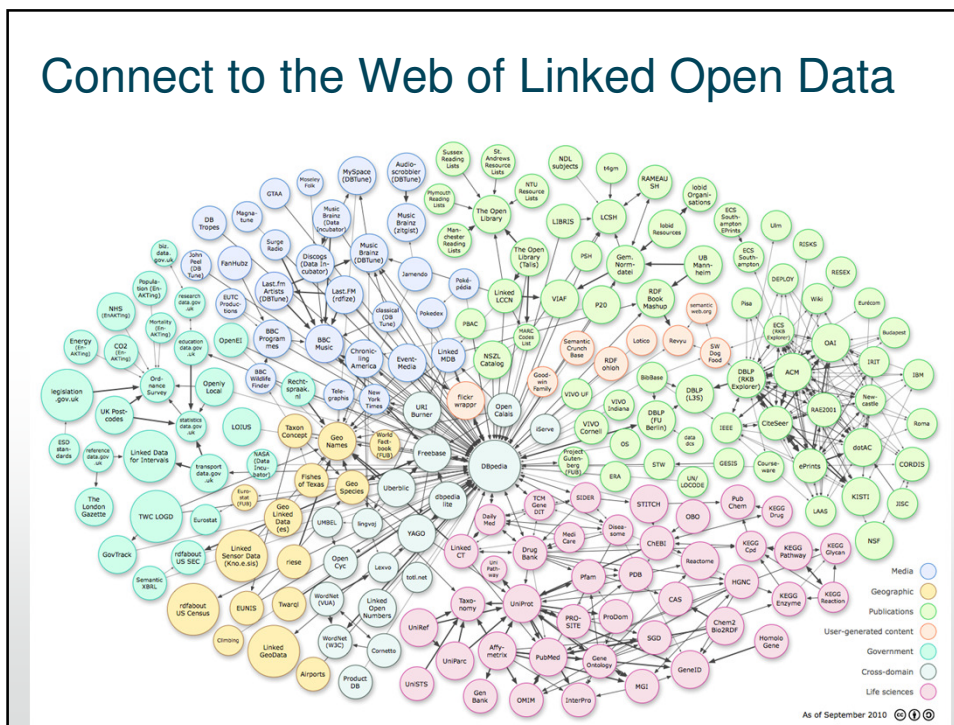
Connect to the Web of Linked Open Data

Sussex Reading Lists
St. Andrews Resource Lists
NDL subjects
t4gm
RAMEAU SH
lobid Organisations
Moseley Folk
MySpace (DBTune)
Audioscrobbler (DBTune)
Plymouth Reading Lists
NTU Resource Lists
The Open Library
LCSH
ECS Southampton EPrints
Ulm
GTAA
Music Brainz (Data Incubator)
Music Brainz (zitgist)
Manchester Reading Lists
LIBRIS
lobid Resources
ECS Southampton
RISKS
DB Tropes
Magnatune
Surge Radio
Discogs (Data Incubator)
Music Brainz (DBTune)
Jamendo
The Open Library (Talis)
PSH
Gem. Normdatei
UB Mannheim
DEPLOY
RESEX
biz. data. gov.uk
John Peel (DBTune)
FanHubz
Last.FM Artists (DBTune)
Last.FM (rdfize)
Poképédia
Linked LCCN
VIAF
P20
RDF Book Mashup
semantic web.org
Pisa
Wiki
Eurécom
Population (EnAKTing)
research data.gov .uk
EUTC Productions
classical (DB Tune)
Pokedex
ECS (RKB Explorer)
Budapest
NHS (EnAKTing)
Mortality (EnAKTing)
education data.gov .uk
OpenEI
BBC Programmes
BBC Music
Chronicling America
Event Media
Linked MDB
PBAC
MARC Codes List
Semantic Crunch Base
Lotico
Revyu
SW Dog Food
OAI
Energy (EnAKTing)
CO2 (EnAKTing)
Ordnance Survey
Openly Local
BBC Wildlife Finder
Rechtspraak. nl
Telegraphis
New York Times
NSZL Catalog
RDF ohloh
DBLP (RKB Explorer)
ACM
IRIT
legislation .gov.uk
URI Burner
flickr wrappr
Open Calais
Goodwin Family
BibBase
DBLP (L3S)
IBM
UK Postcodes
statistics data.gov .uk
VIVO UF
VIVO Indiana
RAE2001
Newcastle
LOIUS
Taxon Concept
Geo Names
World Factbook (FUB)
Freebase
DBpedia
iServe
VIVO Cornell
DBLP (FU Berlin)
IEEE
CiteSeer
Roma
ESD standards
reference data.gov .uk
Linked Data for Intervals
transport data.gov .uk
NASA (Data Incubator)
Fishes of Texas
OS
data dcs
dotAC
The London Gazette
Eurostat (FUB)
Geo Species
Uberblic
dbpedia lite
Project Gutenberg (FUB)
STW
GESIS
Courseware
ePrints
CORDIS
TWC LOGD
Eurostat
Geo Linked Data (es)
UMBEL
lingvoj
TCM Gene DIT
SIDER
ERA
UN/ LOCODE
Pub Chem
KEGG Drug
KISTI
JISC
GovTrack
Daily Med
Diseasome
STITCH
OBO
LAAS
NSF
Linked Sensor Data (Kno.e.sis)
rdfabout US SEC
YAGO
Linked CT
Medi Care
ChEBI
KEGG Cpd
KEGG Pathway
KEGG Glycan
Open Cyc
Drug Bank
Reactome
Semantic XBRL
riese
Lexvo
totl.net
Uri Pathway
Pfam
PDB
HGNC
KEGG Reaction
rdfabout US Census
EUNIS
Twarql
WordNet (VUA)
Linked Open Numbers
Taxonomy
UniProt
PRO-SITE
ProDom
CAS
KEGG Enzyme
Climbing
Linked GeoData
WordNet (W3C)
Cornetto
UniRef
Affymetrix
Chem2 Bio2RDF
Homolo Gene
Airports
Product DB
UniParc
PubMed
Gene Ontology
SGD
GeneID
UniSTS
Gen Bank
OMIM
InterPro
MGI

Media
Geographic
Publications
User-generated content
Government
Cross-domain
Life sciences

As of September 2010